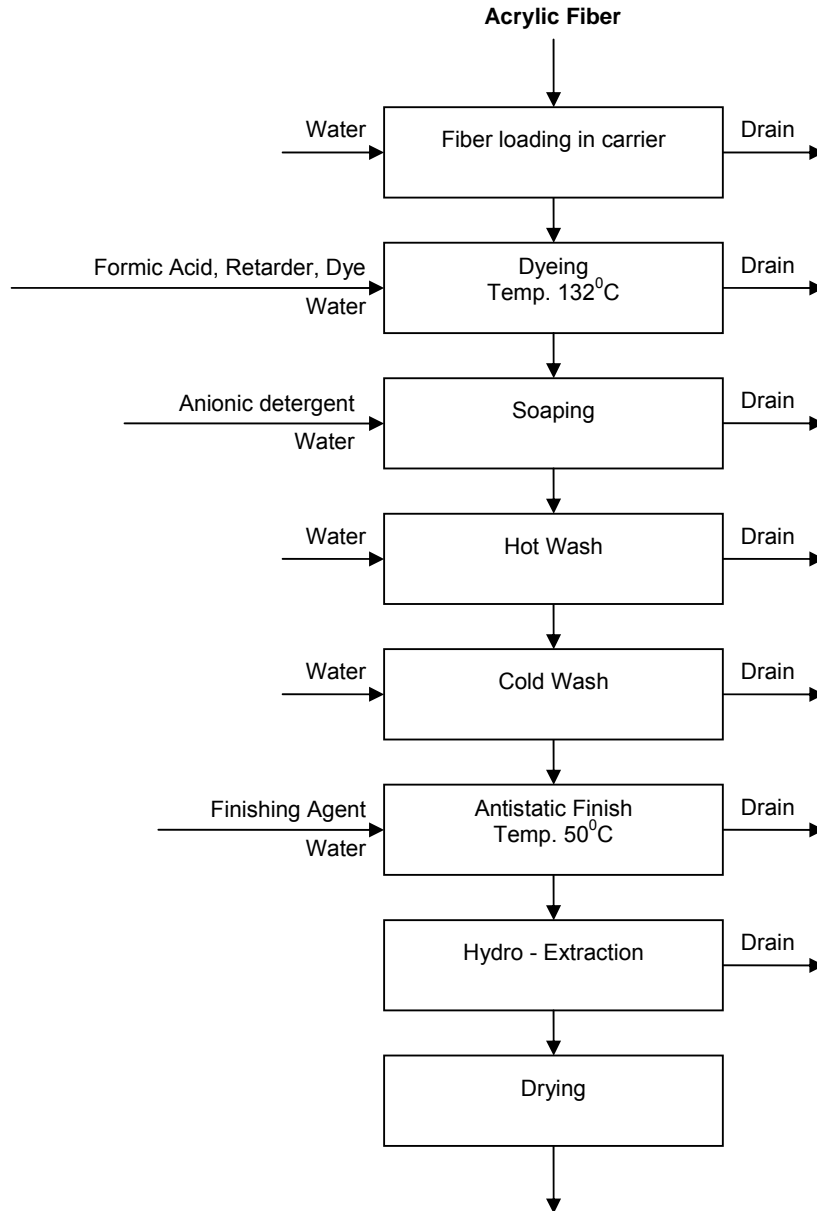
Acrylic Fiber

Water
Fiber loading in carrier
Drain

Formic Acid, Retarder, Dye
Water
Dyeing
Temp. $132^0$C
Drain

Anionic detergent
Water
Soaping
Drain

Water
Hot Wash
Drain

Water
Cold Wash
Drain

Finishing Agent
Water
Antistatic Finish
Temp. $50^0$C
Drain

Hydro - Extraction
Drain

Drying